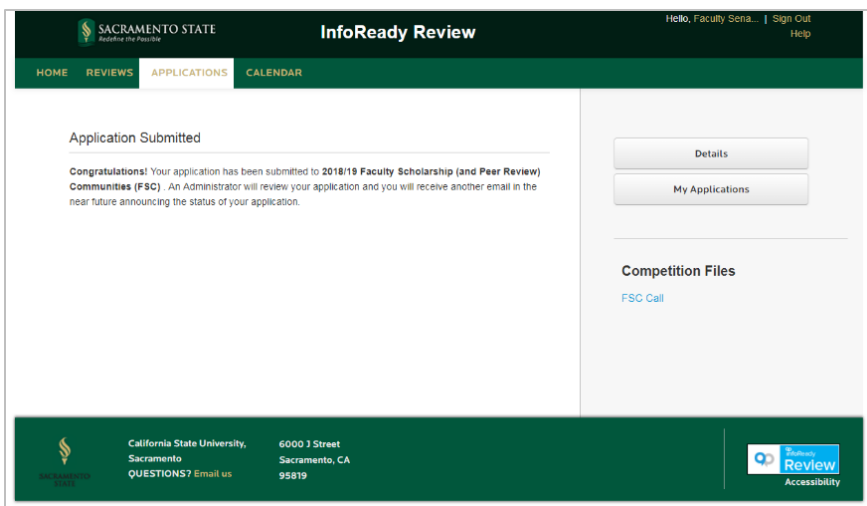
SACRAMENTO STATE
Redefine the Possible

InfoReady Review

Hello, Faculty Sena... | Sign Out
Help

HOME REVIEWS APPLICATIONS CALENDAR

Application Submitted

**Congratulations!** Your application has been submitted to **2018/19 Faculty Scholarship (and Peer Review) Communities (FSC)** . An Administrator will review your application and you will receive another email in the near future announcing the status of your application.

Details

My Applications

Competition Files

FSC Call

SACRAMENTO STATE

California State University, Sacramento
QUESTIONS? Email us

6000 J Street
Sacramento, CA
95819

InfoReady Review

Accessibility